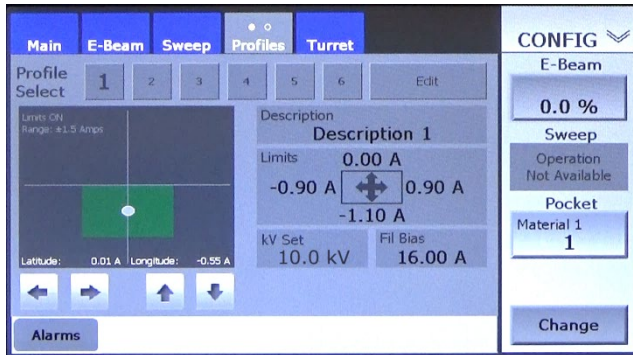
Main
E-Beam
Sweep
Profiles
Turret

CONFIG

Profile Select
1
2
3
4
5
6
Edit

Limits ON
Range: ±1.5 Amps

Latitude: 0.01 A
Longitude: -0.55 A

Description
Description 1

Limits
0.00 A
-0.90 A
0.90 A
-1.10 A

kV Set
10.0 kV

Fil Bias
16.00 A

Alarms

E-Beam
0.0 %
Sweep
Operation Not Available
Pocket
Material 1
1
Change